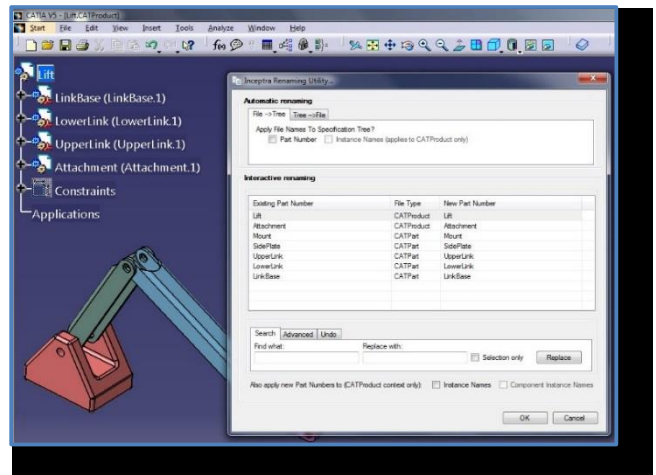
CATIA V5 - [Lift.CATProduct]

Start File Edit View Insert Tools Analyze Window Help

Lift
LinkBase (LinkBase.1)
LowerLink (LowerLink.1)
UpperLink (UpperLink.1)
Attachment (Attachment.1)
Constraints
Applications

Inceptra Renaming Utility

Automatic renaming

File ->Tree Tree ->File

Apply File Names To Specification Tree?
Part Number Instance Names (applies to CATProduct only)

Interactive renaming

| Existing Part Number | File Type | New Part Number |
|---|---|---|
| Lift | CATProduct | Lift |
| Attachment | CATProduct | Attachment |
| Mount | CATPart | Mount |
| SidePlate | CATPart | SidePlate |
| UpperLink | CATPart | UpperLink |
| LowerLink | CATPart | LowerLink |
| LinkBase | CATPart | LinkBase |

Search Advanced Undo
Find what: Replace with:
Selection only Replace

Also apply new Part Numbers to (CATProduct context only): Instance Names Component Instance Names

OK Cancel